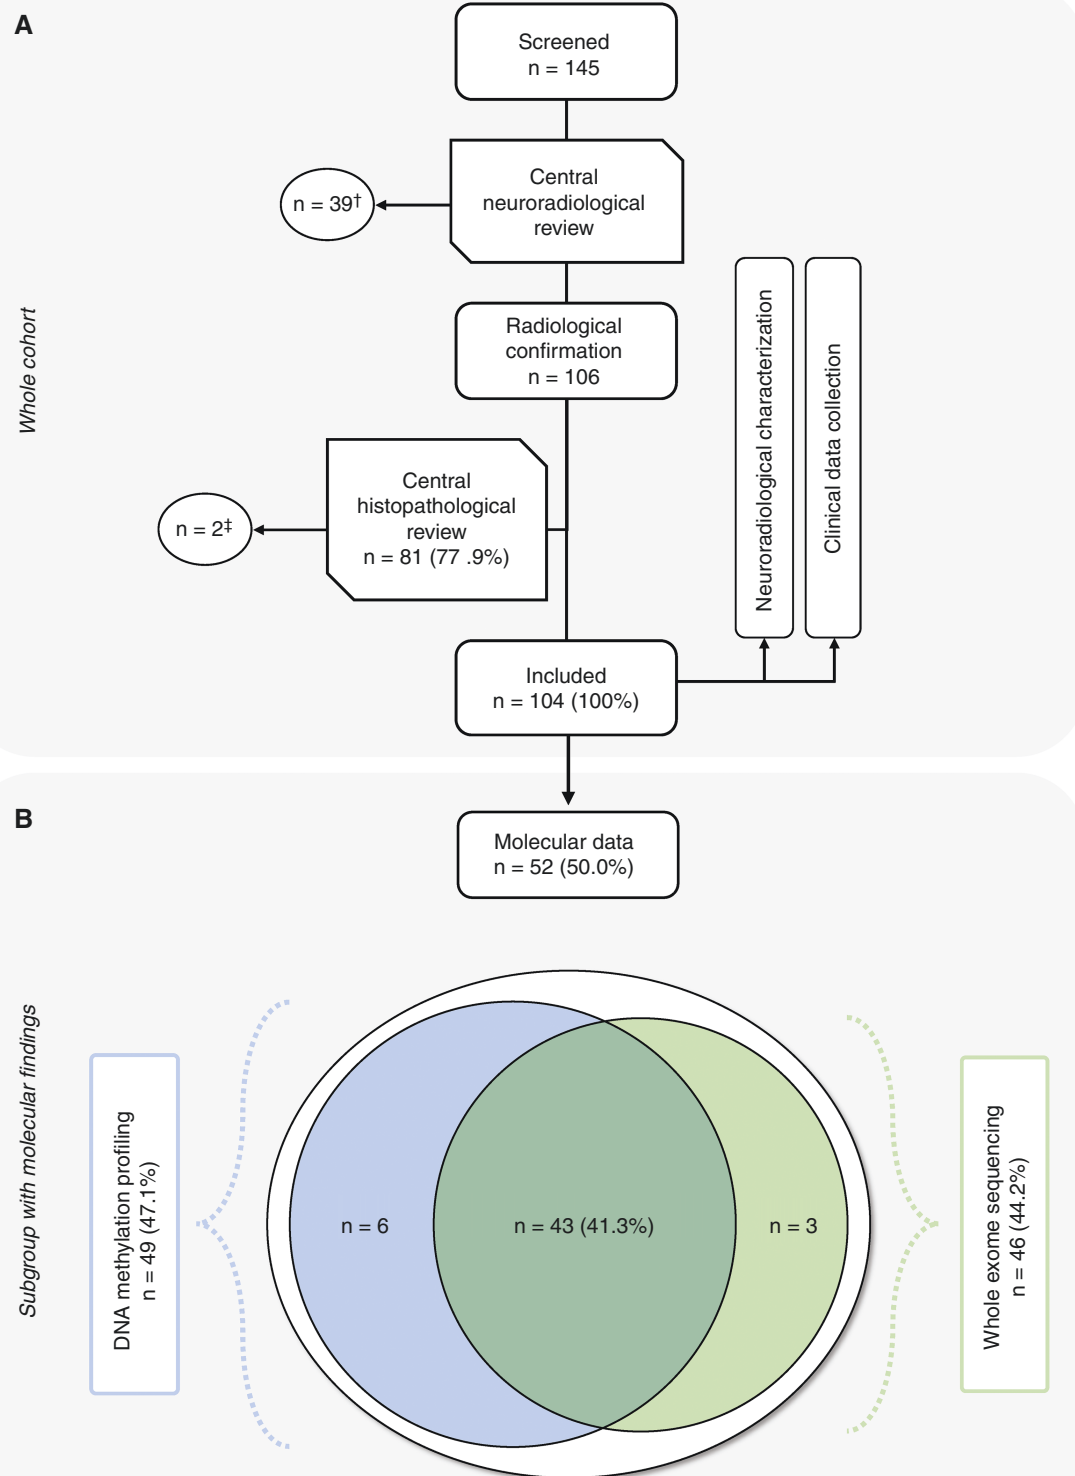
A

Whole cohort

Screened
n = 145

Central neuroradiological review

n = 39$^{\dagger}$

Radiological confirmation
n = 106

Central histopathological review
n = 81 (77 .9%)

n = 2$^{\ddagger}$

Neuroradiological characterization

Clinical data collection

Included
n = 104 (100%)

B

Molecular data
n = 52 (50.0%)

Subgroup with molecular findings

DNA methylation profiling
n = 49 (47.1%)

n = 6

n = 43 (41.3%)

n = 3

Whole exome sequencing
n = 46 (44.2%)